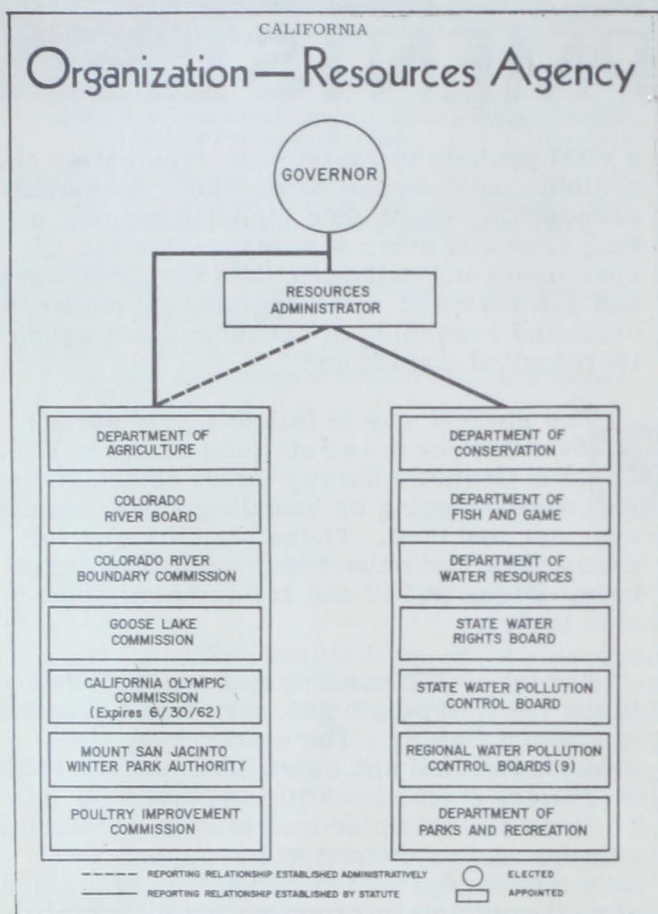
CALIFORNIA

Organization—Resources Agency

GOVERNOR

RESOURCES ADMINISTRATOR

DEPARTMENT OF AGRICULTURE

COLORADO RIVER BOARD

COLORADO RIVER BOUNDARY COMMISSION

GOOSE LAKE COMMISSION

CALIFORNIA OLYMPIC COMMISSION (Expires 6/30/62)

MOUNT SAN JACINTO WINTER PARK AUTHORITY

POULTRY IMPROVEMENT COMMISSION

DEPARTMENT OF CONSERVATION

DEPARTMENT OF FISH AND GAME

DEPARTMENT OF WATER RESOURCES

STATE WATER RIGHTS BOARD

STATE WATER POLLUTION CONTROL BOARD

REGIONAL WATER POLLUTION CONTROL BOARDS (9)

DEPARTMENT OF PARKS AND RECREATION

REPORTING RELATIONSHIP ESTABLISHED ADMINISTRATIVELY

REPORTING RELATIONSHIP ESTABLISHED BY STATUTE

ELECTED

APPOINTED